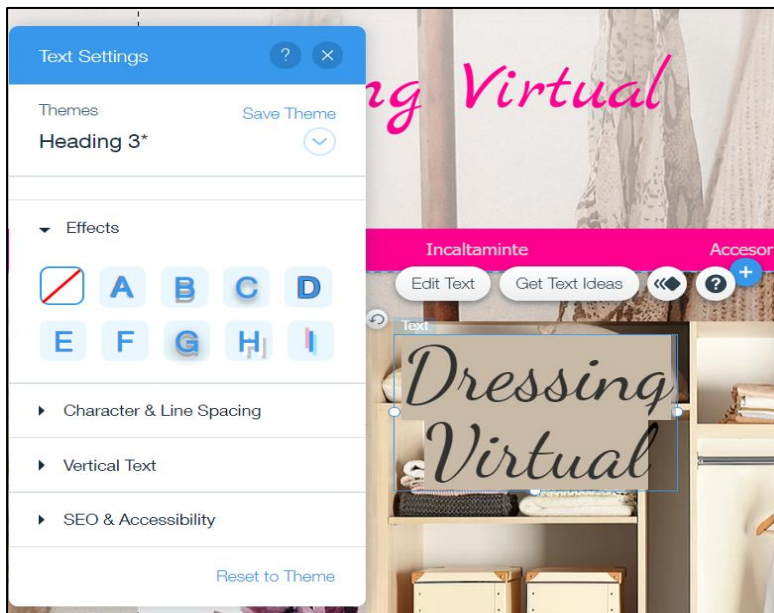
Text Settings ? ×

Themes Save Theme
Heading 3*

Effects

A B C D
E F G H I

Character & Line Spacing

Vertical Text

SEO & Accessibility

Reset to Theme

ng Virtual

Incaltaminte Accesor

Edit Text Get Text Ideas

Text

Dressing Virtual